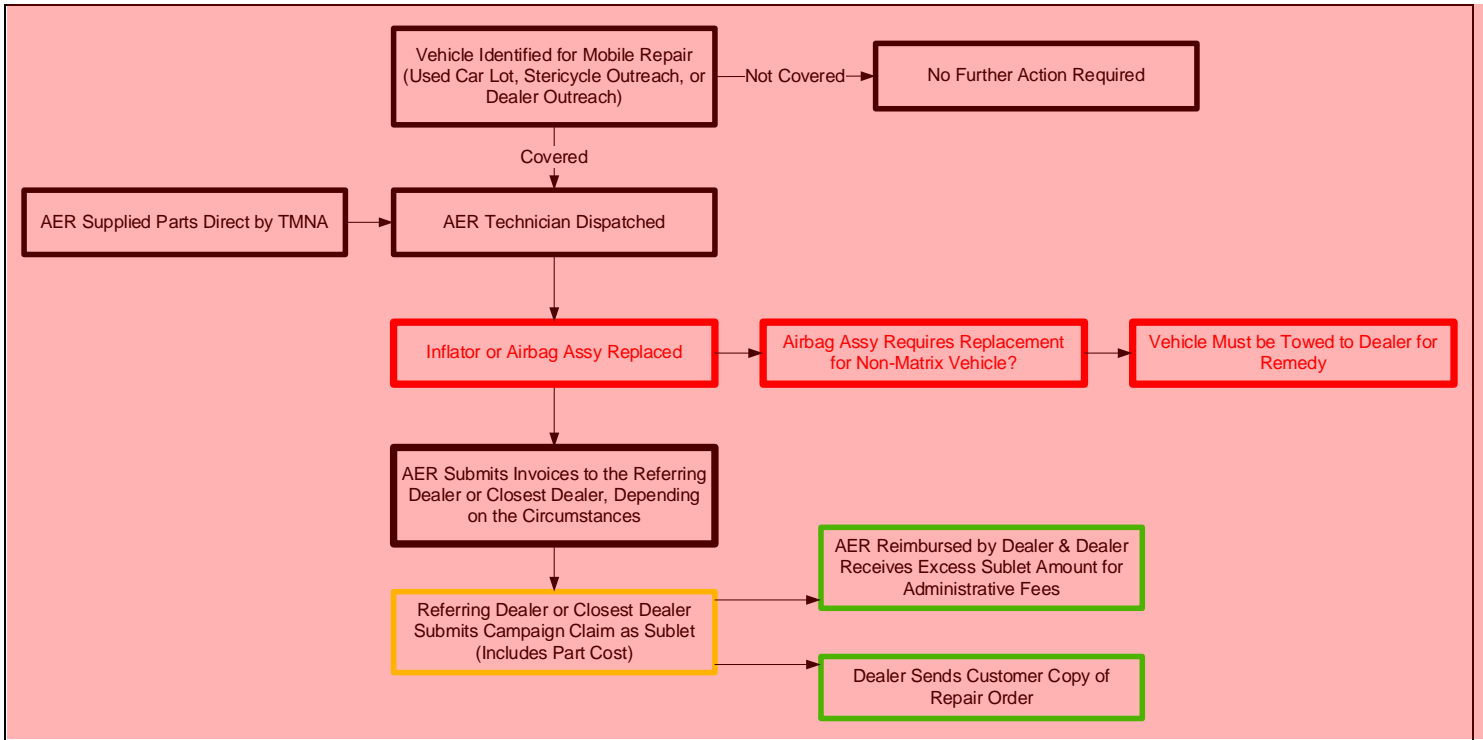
Vehicle Identified for Mobile Repair (Used Car Lot, Stericycle Outreach, or Dealer Outreach)

Not Covered

No Further Action Required

Covered

AER Supplied Parts Direct by TMNA

AER Technician Dispatched

Inflator or Airbag Assy Replaced

Airbag Assy Requires Replacement for Non-Matrix Vehicle?

Vehicle Must be Towed to Dealer for Remedy

AER Submits Invoices to the Referring Dealer or Closest Dealer, Depending on the Circumstances

AER Reimbursed by Dealer & Dealer Receives Excess Sublet Amount for Administrative Fees

Referring Dealer or Closest Dealer Submits Campaign Claim as Sublet (Includes Part Cost)

Dealer Sends Customer Copy of Repair Order